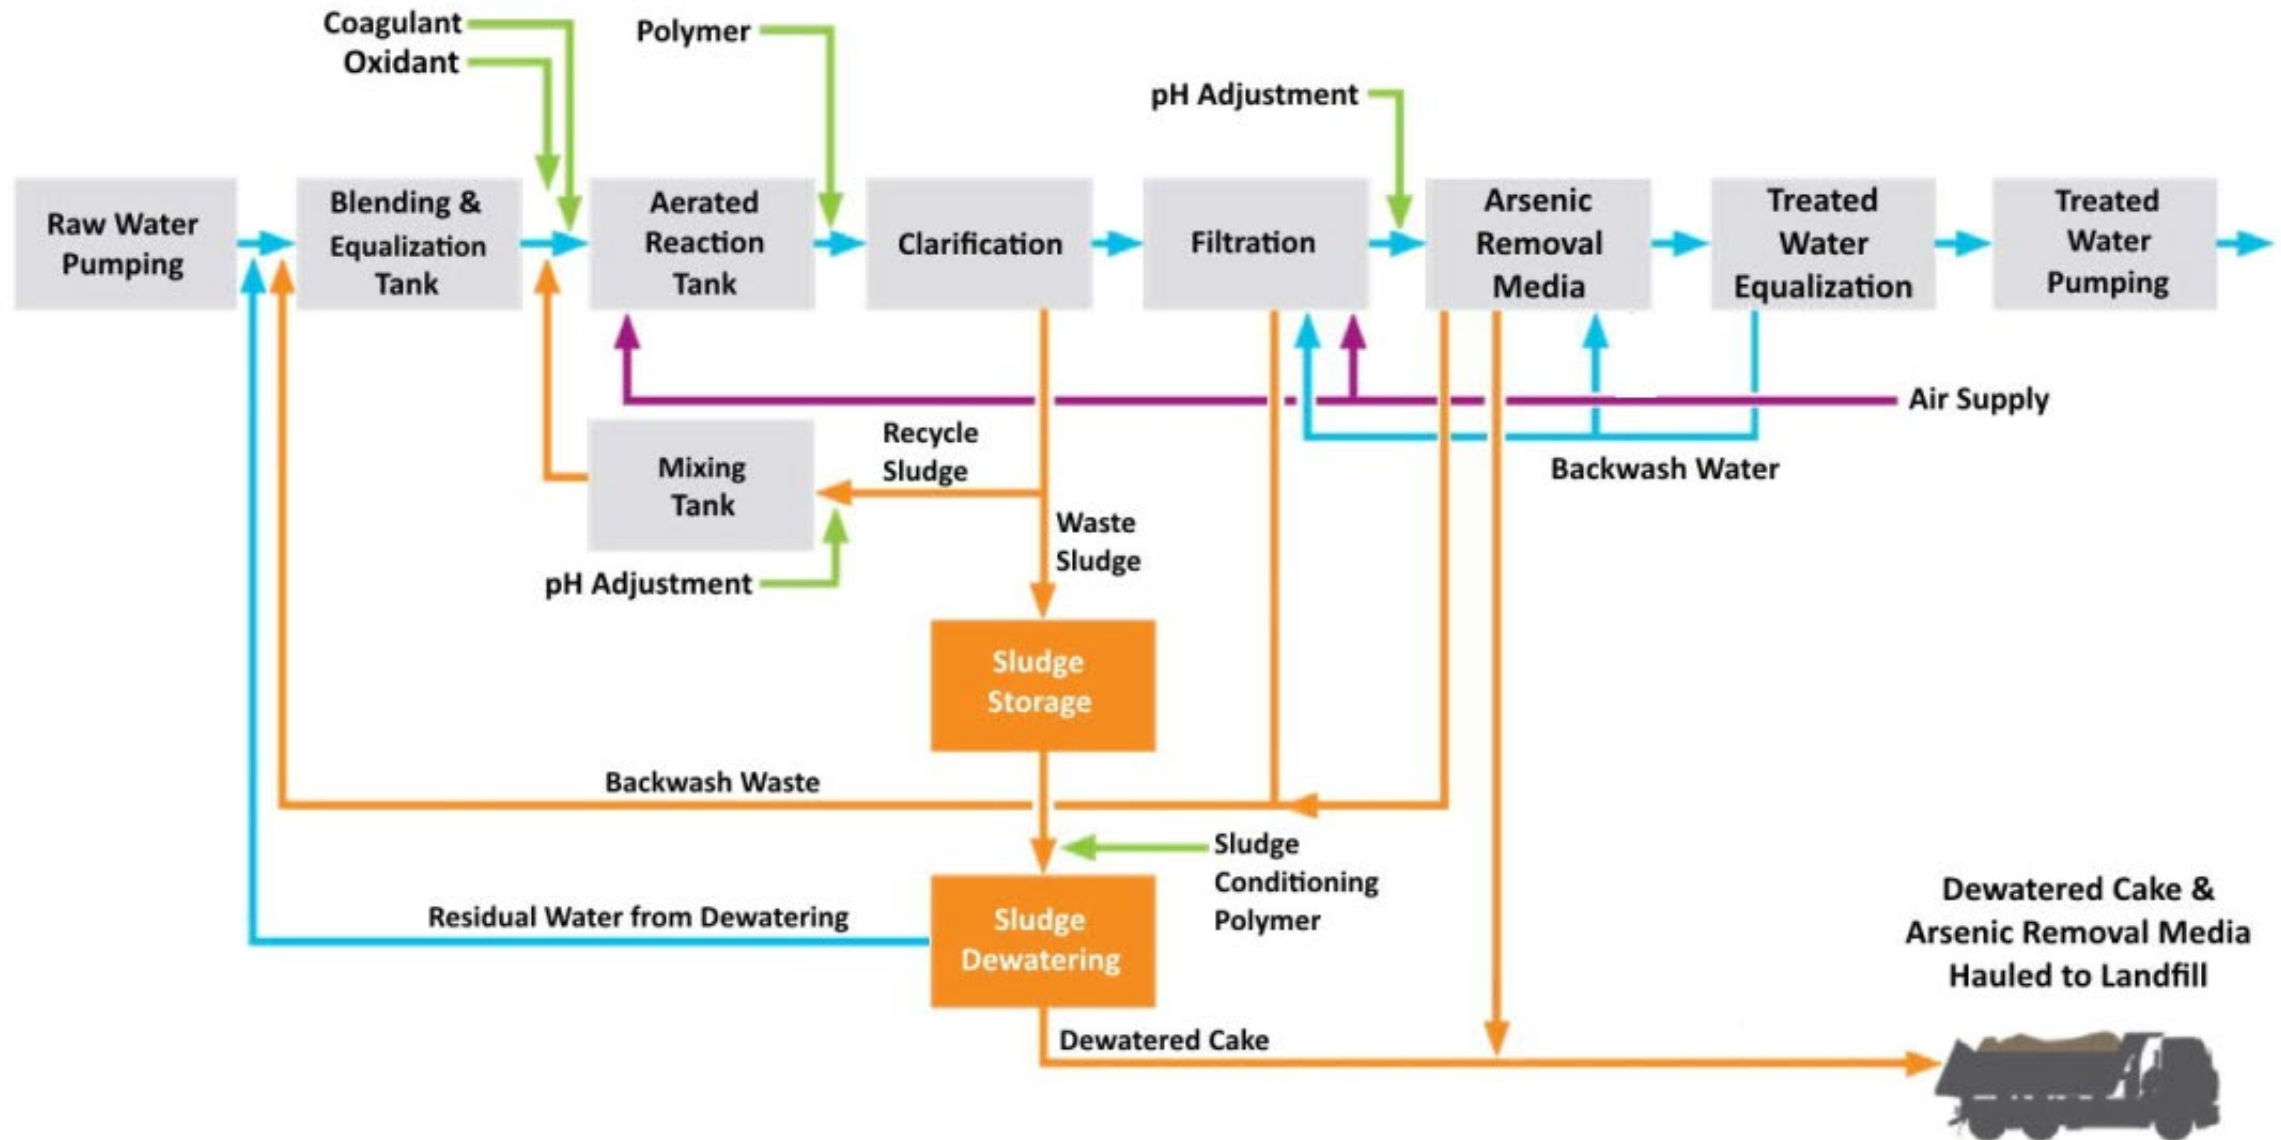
Coagulant
Oxidant
Polymer
pH Adjustment

Raw Water Pumping
Blending & Equalization Tank
Aerated Reaction Tank
Clarification
Filtration
Arsenic Removal Media
Treated Water Equalization
Treated Water Pumping

Air Supply
Recycle Sludge
Mixing Tank
Backwash Water
Waste Sludge
pH Adjustment

Sludge Storage
Backwash Waste
Sludge Conditioning Polymer
Residual Water from Dewatering
Sludge Dewatering
Dewatered Cake & Arsenic Removal Media Hauled to Landfill
Dewatered Cake